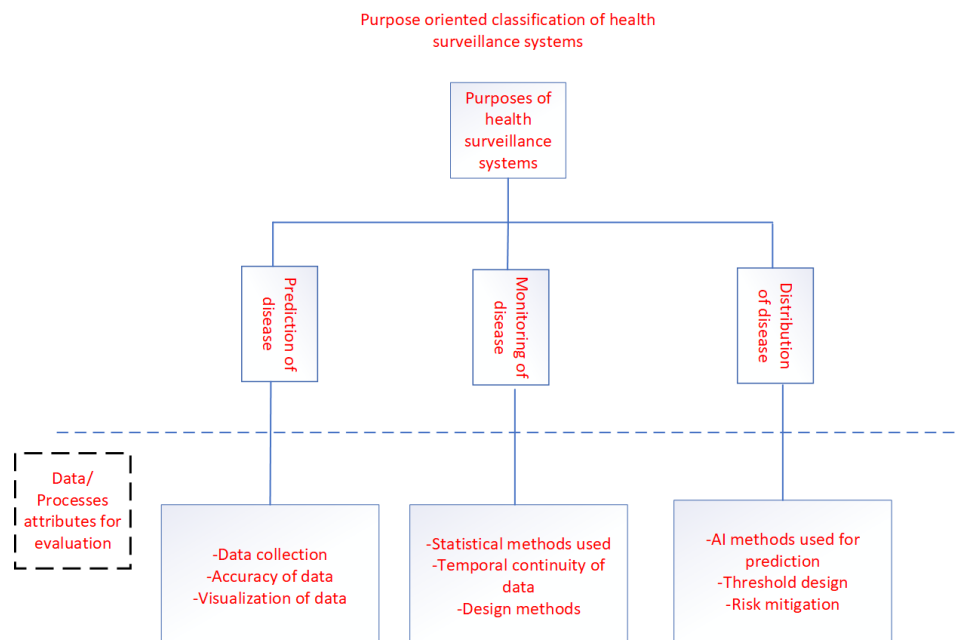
Purpose oriented classification of health surveillance systems

Purposes of health surveillance systems

Prediction of disease

Monitoring of disease

Distribution of disease

Data/ Processes attributes for evaluation

-Data collection
-Accuracy of data
-Visualization of data

-Statistical methods used
-Temporal continuity of data
-Design methods

-AI methods used for prediction
-Threshold design
-Risk mitigation